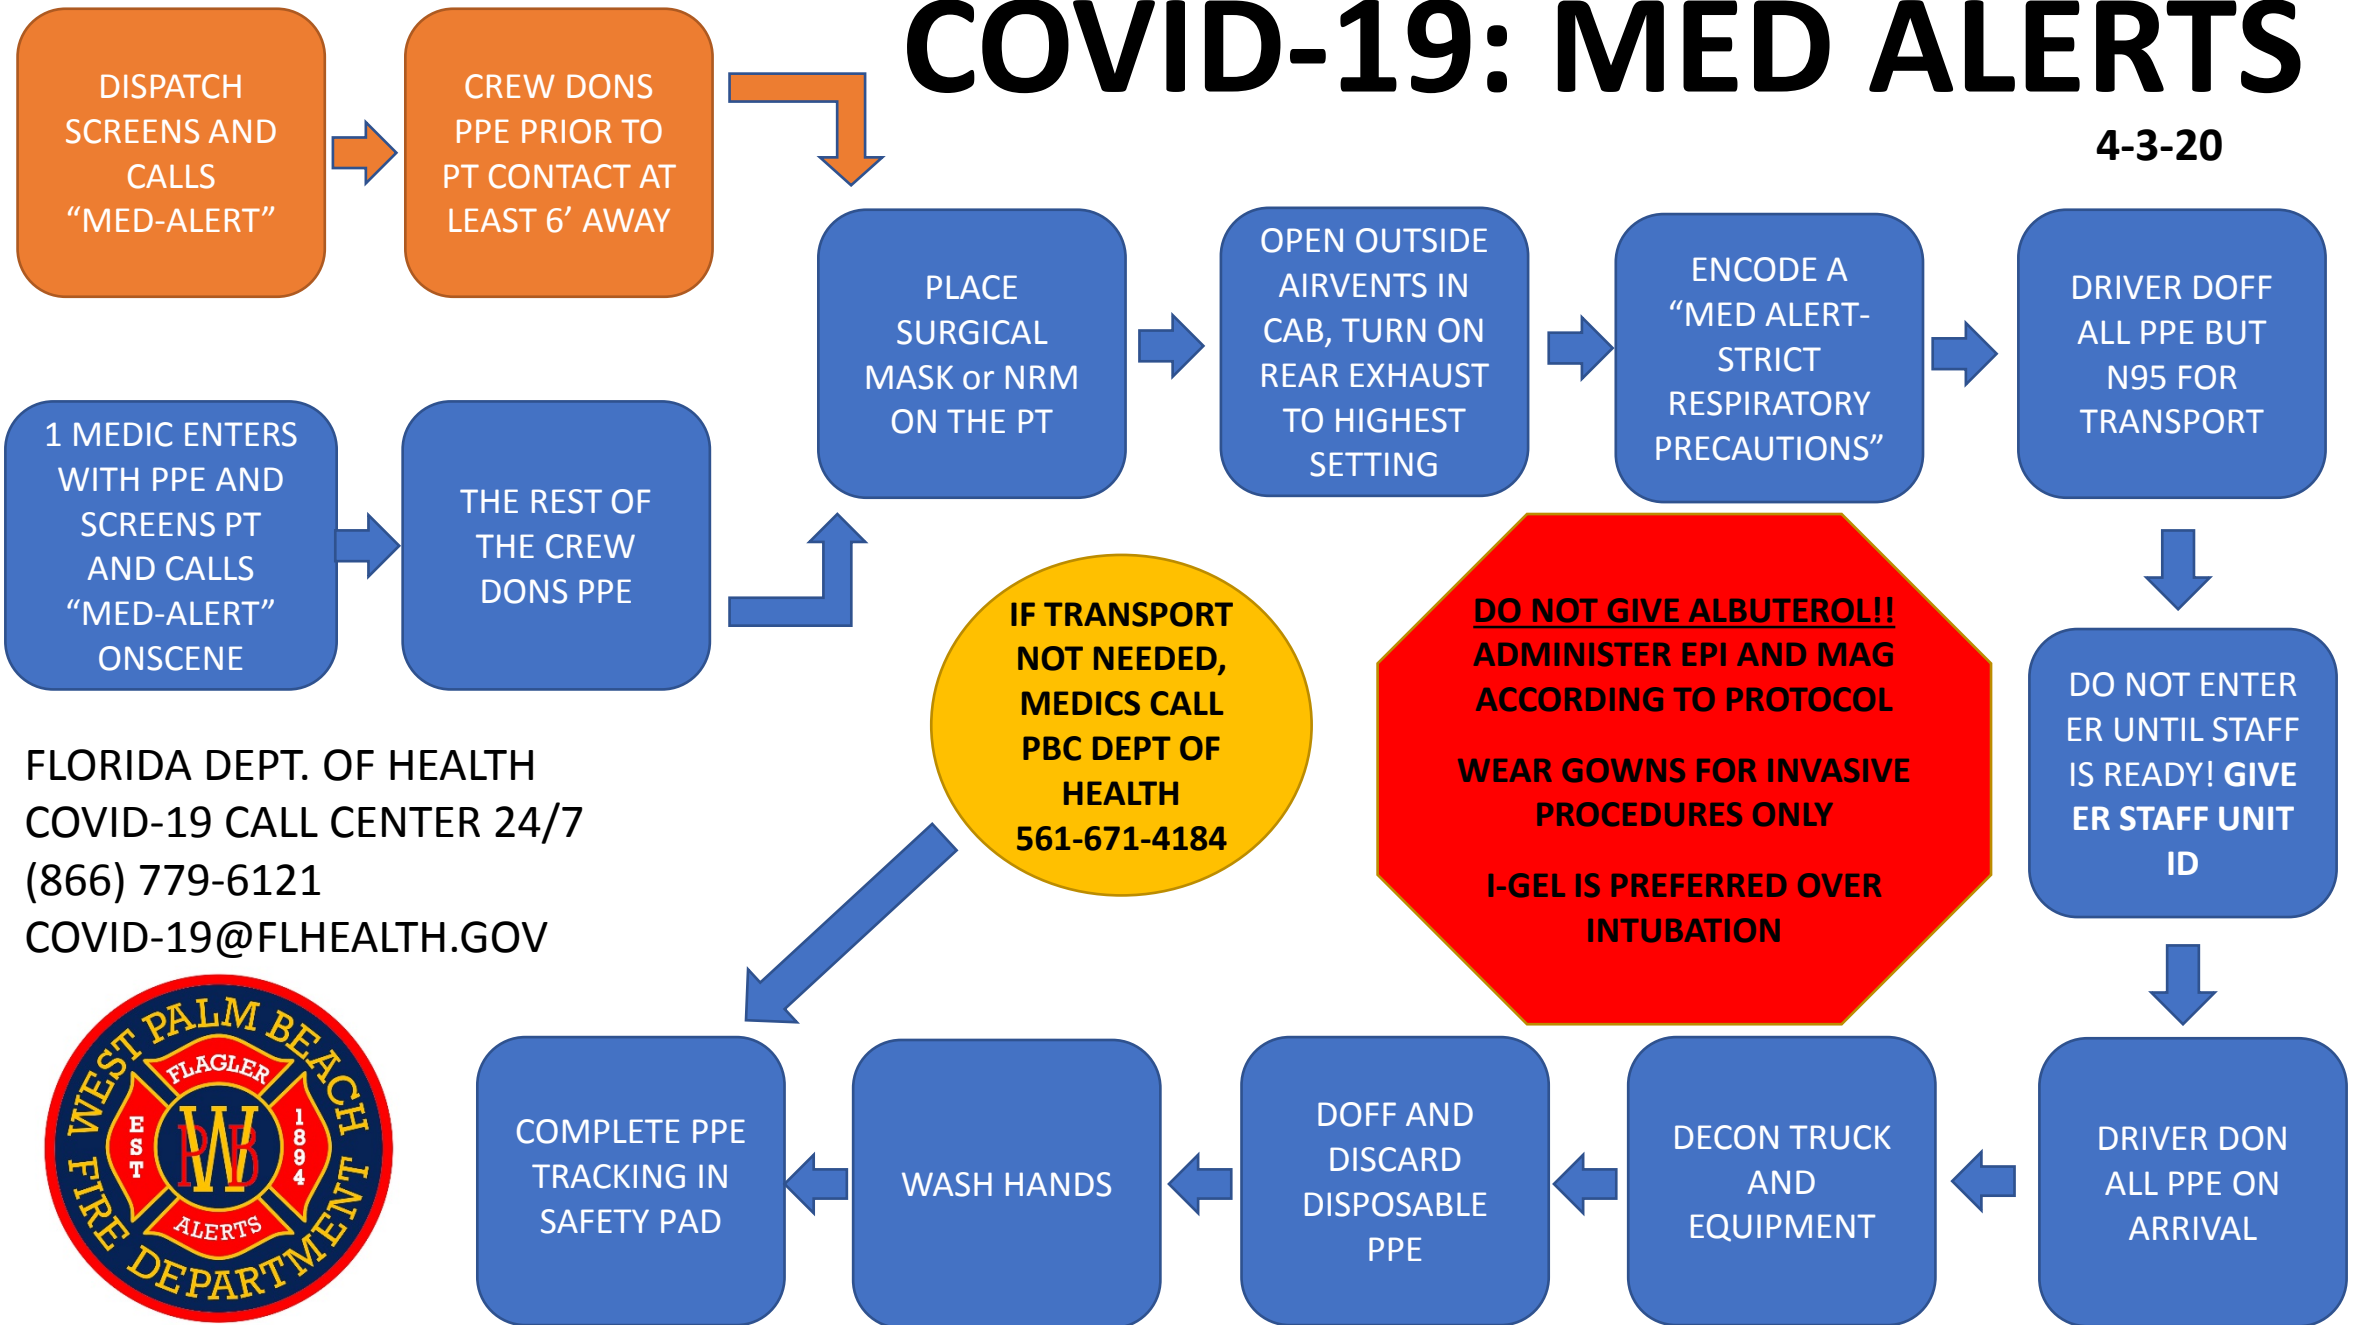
COVID-19: MED ALERTS

4-3-20

DISPATCH SCREENS AND CALLS “MED-ALERT”

CREW DONS PPE PRIOR TO PT CONTACT AT LEAST 6’ AWAY

1 MEDIC ENTERS WITH PPE AND SCREENS PT AND CALLS “MED-ALERT” ONSCENE

THE REST OF THE CREW DONS PPE

PLACE SURGICAL MASK or NRM ON THE PT

OPEN OUTSIDE AIRVENTS IN CAB, TURN ON REAR EXHAUST TO HIGHEST SETTING

ENCODE A “MED ALERT-STRICT RESPIRATORY PRECAUTIONS”

DRIVER DOFF ALL PPE BUT N95 FOR TRANSPORT

DO NOT ENTER ER UNTIL STAFF IS READY! GIVE ER STAFF UNIT ID

DRIVER DON ALL PPE ON ARRIVAL

DECON TRUCK AND EQUIPMENT

DOFF AND DISCARD DISPOSABLE PPE

WASH HANDS

COMPLETE PPE TRACKING IN SAFETY PAD

IF TRANSPORT NOT NEEDED, MEDICS CALL PBC DEPT OF HEALTH 561-671-4184

DO NOT GIVE ALBUTEROL!! ADMINISTER EPI AND MAG ACCORDING TO PROTOCOL

WEAR GOWNS FOR INVASIVE PROCEDURES ONLY

I-GEL IS PREFERRED OVER INTUBATION

FLORIDA DEPT. OF HEALTH
COVID-19 CALL CENTER 24/7
(866) 779-6121
COVID-19@FLHEALTH.GOV

WEST PALM BEACH FIRE DEPARTMENT
FLAGLER
EST 1894
WPB
ALERTS